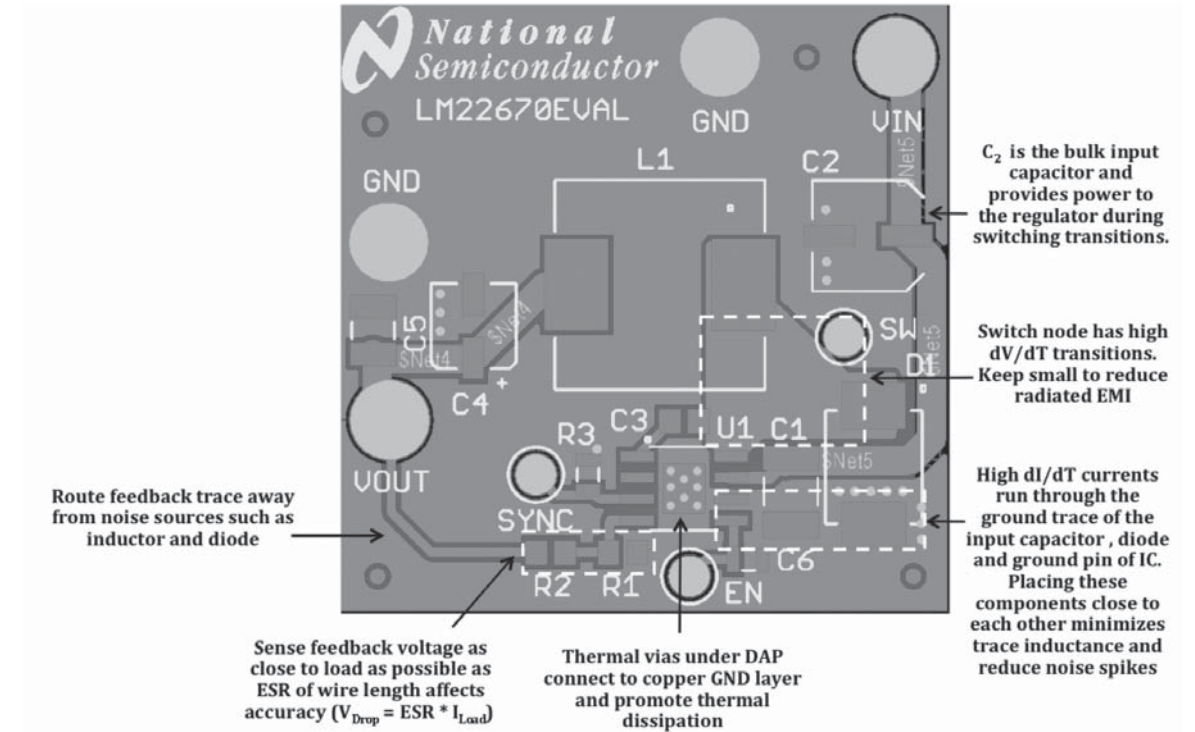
National Semiconductor
LM22670EVAL
GND
VIN
GND
L1
C2
SNet5
C5
SNet4
SNet4
C4
+
SW
SNet5
D1
VOUT
R3
C3
U1
C1
SNet5
SYNC
R2
R1
EN
C6

$C_2$ is the bulk input capacitor and provides power to the regulator during switching transitions.

Switch node has high dV/dT transitions. Keep small to reduce radiated EMI

High dI/dT currents run through the ground trace of the input capacitor , diode and ground pin of IC. Placing these components close to each other minimizes trace inductance and reduce noise spikes

Route feedback trace away from noise sources such as inductor and diode

Sense feedback voltage as close to load as possible as ESR of wire length affects accuracy ($V_{Drop}$ = ESR * $I_{Load}$)

Thermal vias under DAP connect to copper GND layer and promote thermal dissipation